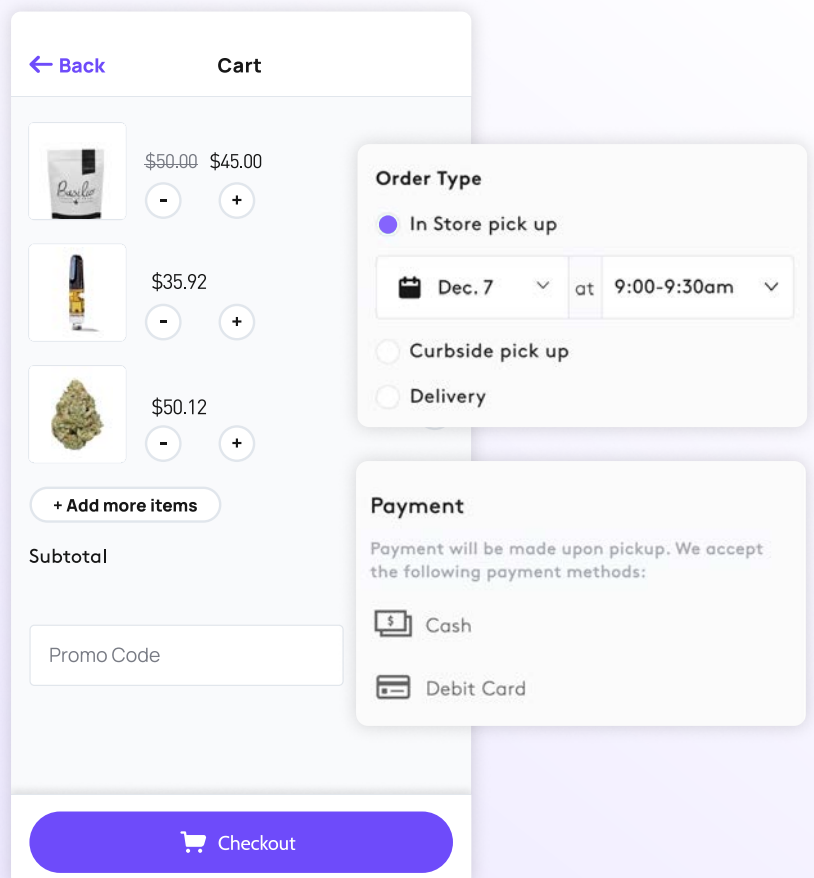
Back

Cart

~~$50.00~~ $45.00

-

+

$35.92

-

+

$50.12

-

+

+ Add more items

Subtotal

Promo Code

Checkout

Order Type

In Store pick up

Dec. 7

at

9:00-9:30am

Curbside pick up

Delivery

Payment

Payment will be made upon pickup. We accept the following payment methods:

Cash

Debit Card